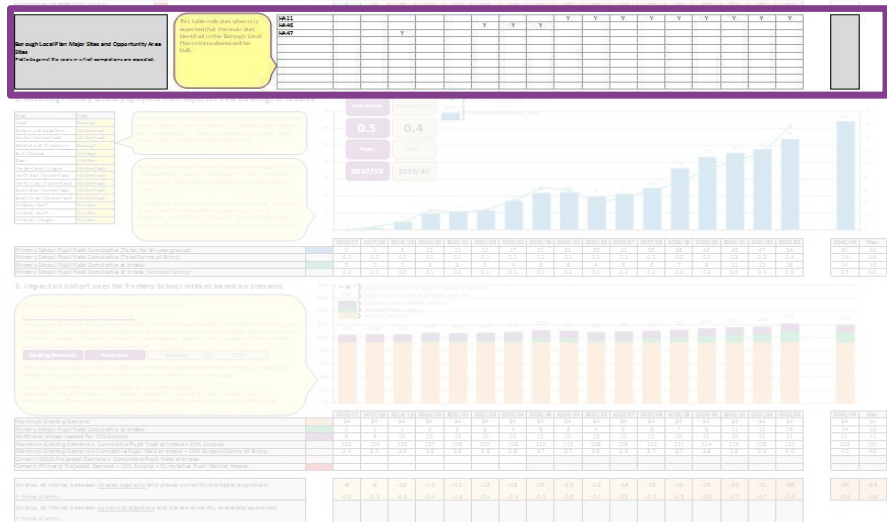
Borough Local Plan Major Sites and Opportunity Area Sites
Mark a Y against the years in which completions are expected.

This table indicates when it is expected that the main sites identified in the Borough Local Plan in this area will be built.

| HA11 | | | | | | | | | | Y | Y | Y | Y | Y | Y | Y | Y | Y |
|---|---|---|---|---|---|---|---|---|---|---|---|---|---|---|---|---|---|---|
| HA46 | | | | | | Y | Y | Y | | | | | | | | | | |
| HA47 | | | Y | | | | | | | | | | | | | | | |